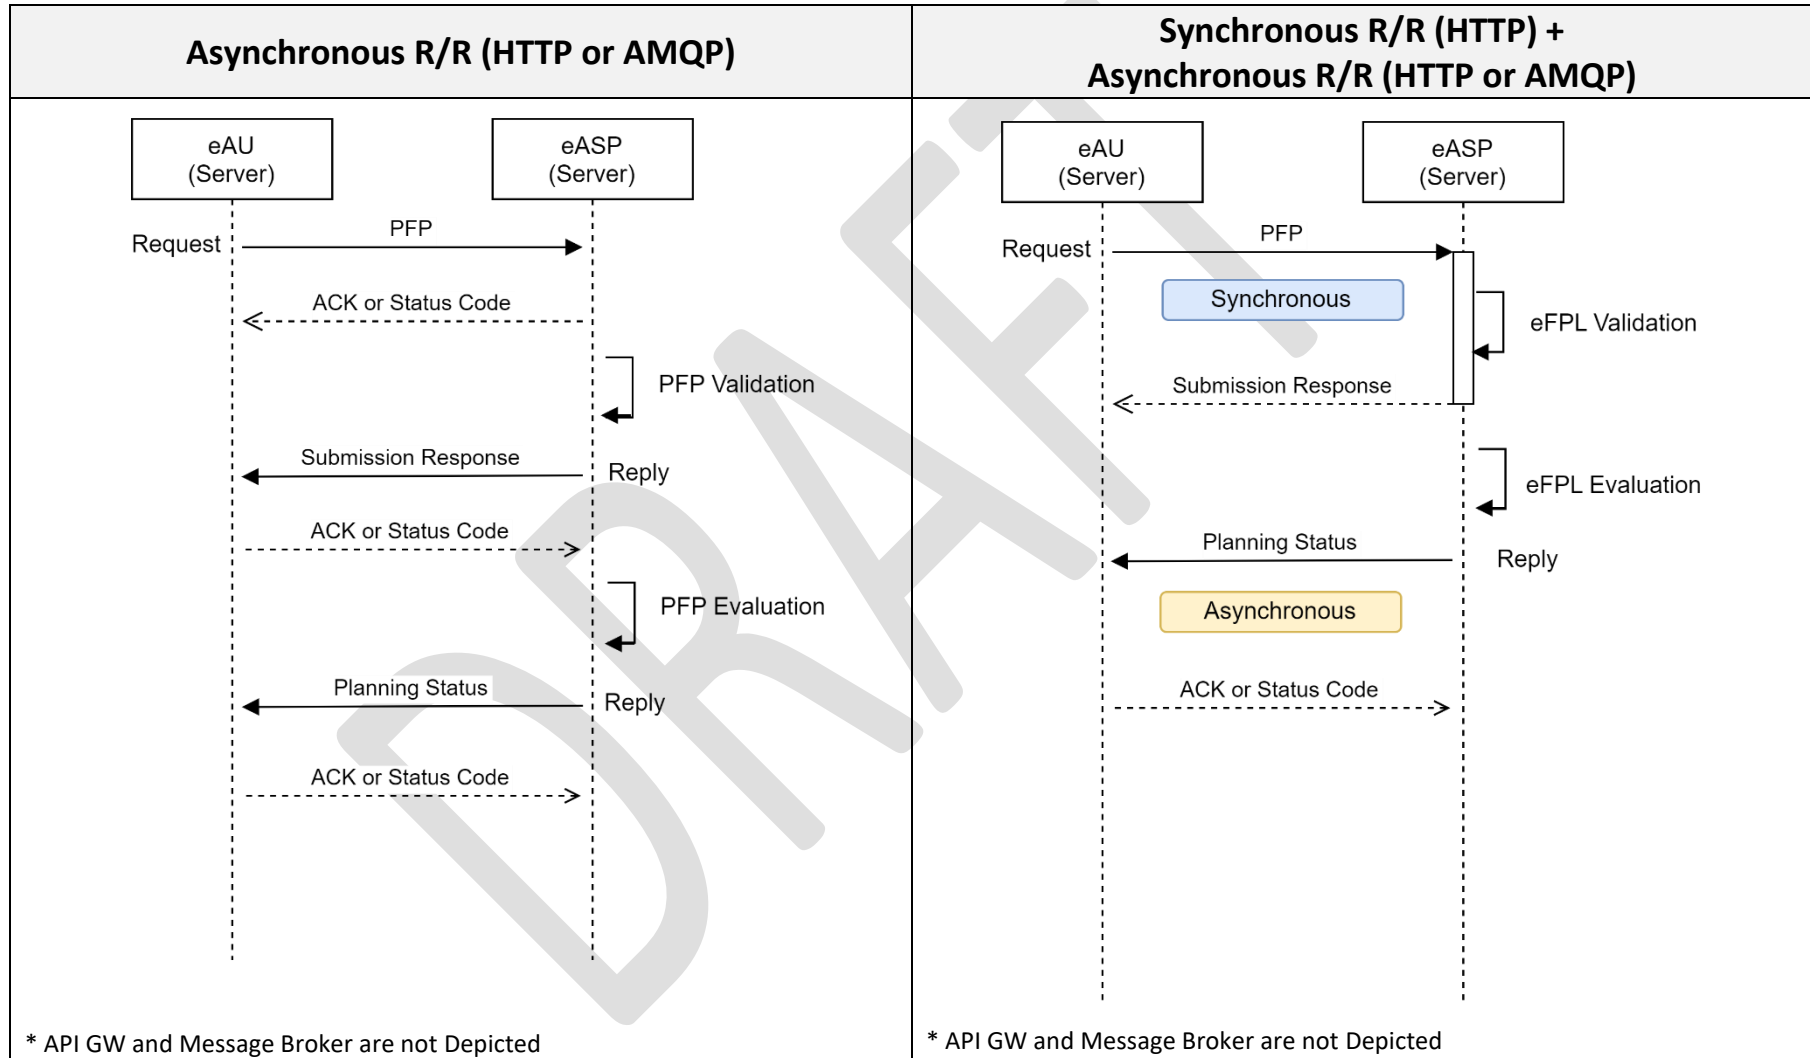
| Asynchronous R/R (HTTP or AMQP) | Synchronous R/R (HTTP) + Asynchronous R/R (HTTP or AMQP) |
|---|---|

eAU (Server)

eASP (Server)

Request

PFP

ACK or Status Code

PFP Validation

Submission Response

Reply

ACK or Status Code

PFP Evaluation

Planning Status

Reply

ACK or Status Code

* API GW and Message Broker are not Depicted

eAU (Server)

eASP (Server)

Request

PFP

Synchronous

eFPL Validation

Submission Response

eFPL Evaluation

Planning Status

Reply

Asynchronous

ACK or Status Code

* API GW and Message Broker are not Depicted

DRAFT